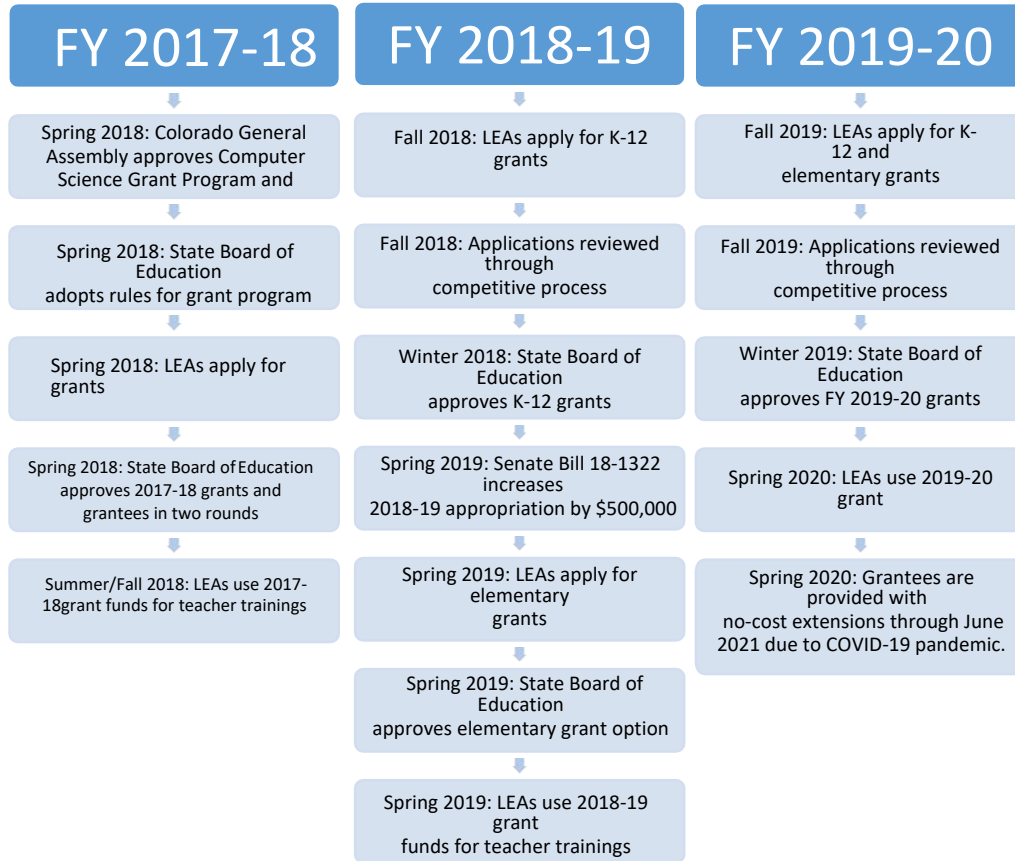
FY 2017-18

Spring 2018: Colorado General Assembly approves Computer Science Grant Program and

Spring 2018: State Board of Education adopts rules for grant program

Spring 2018: LEAs apply for grants

Spring 2018: State Board of Education approves 2017-18 grants and grantees in two rounds

Summer/Fall 2018: LEAs use 2017-18grant funds for teacher trainings

FY 2018-19

Fall 2018: LEAs apply for K-12 grants

Fall 2018: Applications reviewed through competitive process

Winter 2018: State Board of Education approves K-12 grants

Spring 2019: Senate Bill 18-1322 increases 2018-19 appropriation by $500,000

Spring 2019: LEAs apply for elementary grants

Spring 2019: State Board of Education approves elementary grant option

Spring 2019: LEAs use 2018-19 grant funds for teacher trainings

FY 2019-20

Fall 2019: LEAs apply for K-12 and elementary grants

Fall 2019: Applications reviewed through competitive process

Winter 2019: State Board of Education approves FY 2019-20 grants

Spring 2020: LEAs use 2019-20 grant

Spring 2020: Grantees are provided with no-cost extensions through June 2021 due to COVID-19 pandemic.